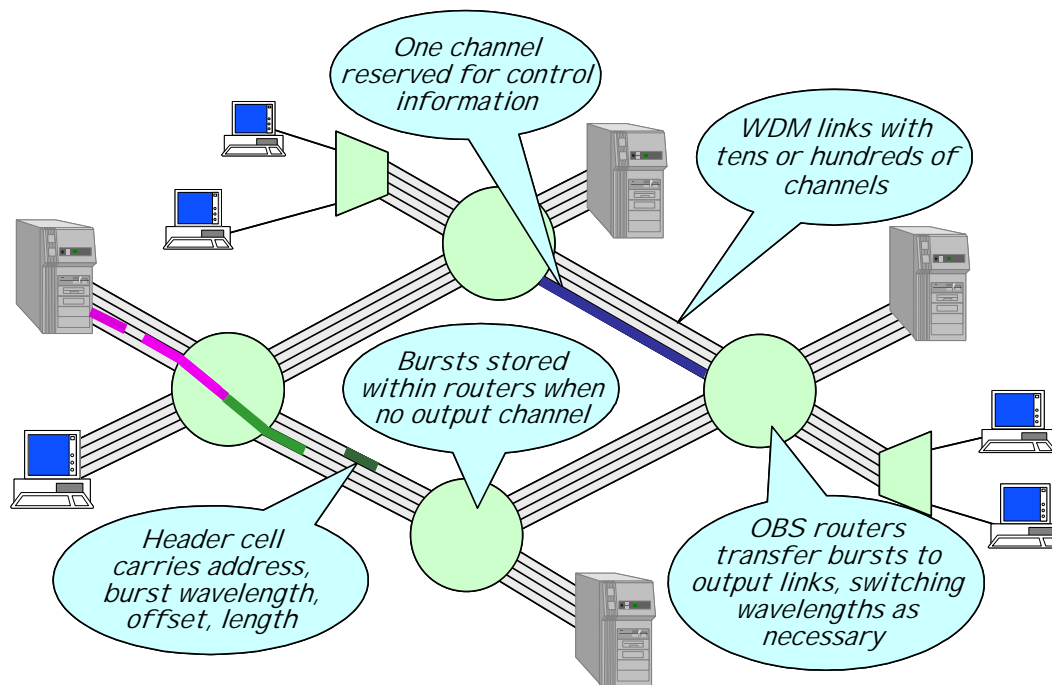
One channel reserved for control information

WDM links with tens or hundreds of channels

Bursts stored within routers when no output channel

Header cell carries address, burst wavelength, offset, length

OBS routers transfer bursts to output links, switching wavelengths as necessary